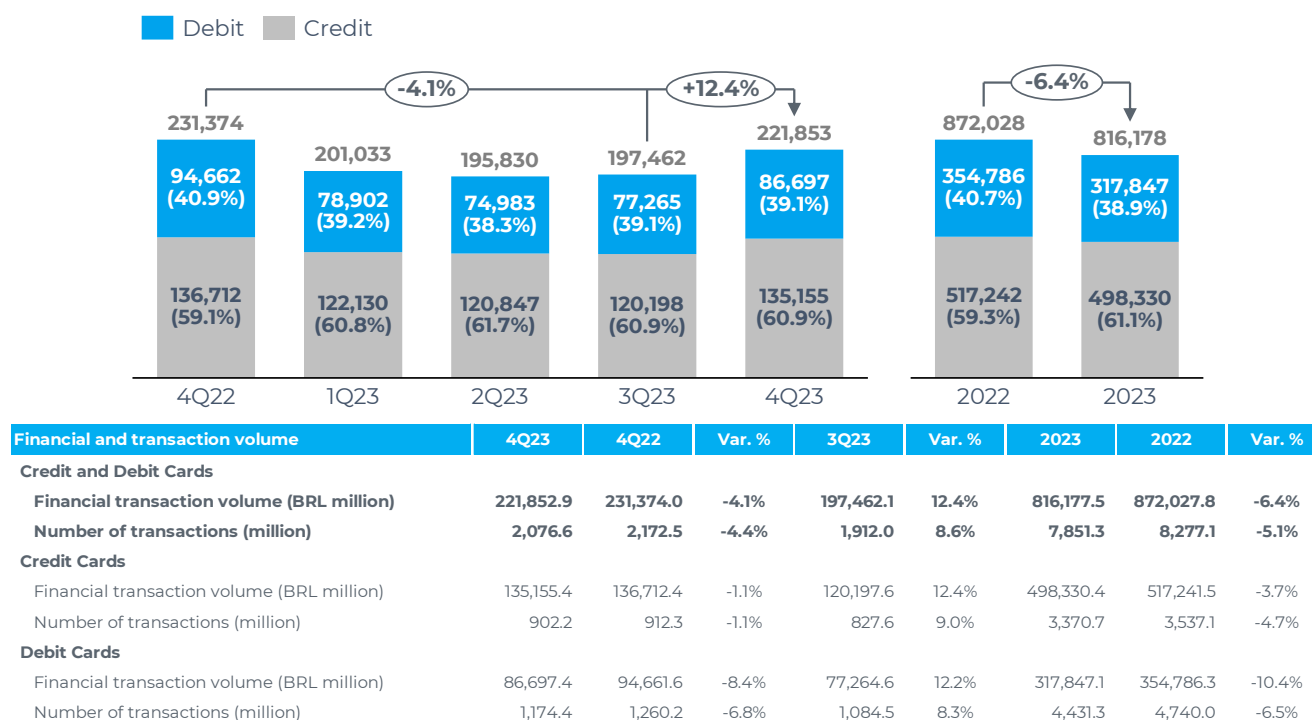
Debit Credit

-4.1%

+12.4%

-6.4%

231,374
94,662
(40.9%)
136,712
(59.1%)
4Q22

201,033
78,902
(39.2%)
122,130
(60.8%)
1Q23

195,830
74,983
(38.3%)
120,847
(61.7%)
2Q23

197,462
77,265
(39.1%)
120,198
(60.9%)
3Q23

221,853
86,697
(39.1%)
135,155
(60.9%)
4Q23

872,028
354,786
(40.7%)
517,242
(59.3%)
2022

816,178
317,847
(38.9%)
498,330
(61.1%)
2023

| Financial and transaction volume | 4Q23 | 4Q22 | Var. % | 3Q23 | Var. % | 2023 | 2022 | Var. % |
|---|---|---|---|---|---|---|---|---|
| Credit and Debit Cards | | | | | | | | |
| Financial transaction volume (BRL million) | 221,852.9 | 231,374.0 | -4.1% | 197,462.1 | 12.4% | 816,177.5 | 872,027.8 | -6.4% |
| Number of transactions (million) | 2,076.6 | 2,172.5 | -4.4% | 1,912.0 | 8.6% | 7,851.3 | 8,277.1 | -5.1% |
| Credit Cards | | | | | | | | |
| Financial transaction volume (BRL million) | 135,155.4 | 136,712.4 | -1.1% | 120,197.6 | 12.4% | 498,330.4 | 517,241.5 | -3.7% |
| Number of transactions (million) | 902.2 | 912.3 | -1.1% | 827.6 | 9.0% | 3,370.7 | 3,537.1 | -4.7% |
| Debit Cards | | | | | | | | |
| Financial transaction volume (BRL million) | 86,697.4 | 94,661.6 | -8.4% | 77,264.6 | 12.2% | 317,847.1 | 354,786.3 | -10.4% |
| Number of transactions (million) | 1,174.4 | 1,260.2 | -6.8% | 1,084.5 | 8.3% | 4,431.3 | 4,740.0 | -6.5% |